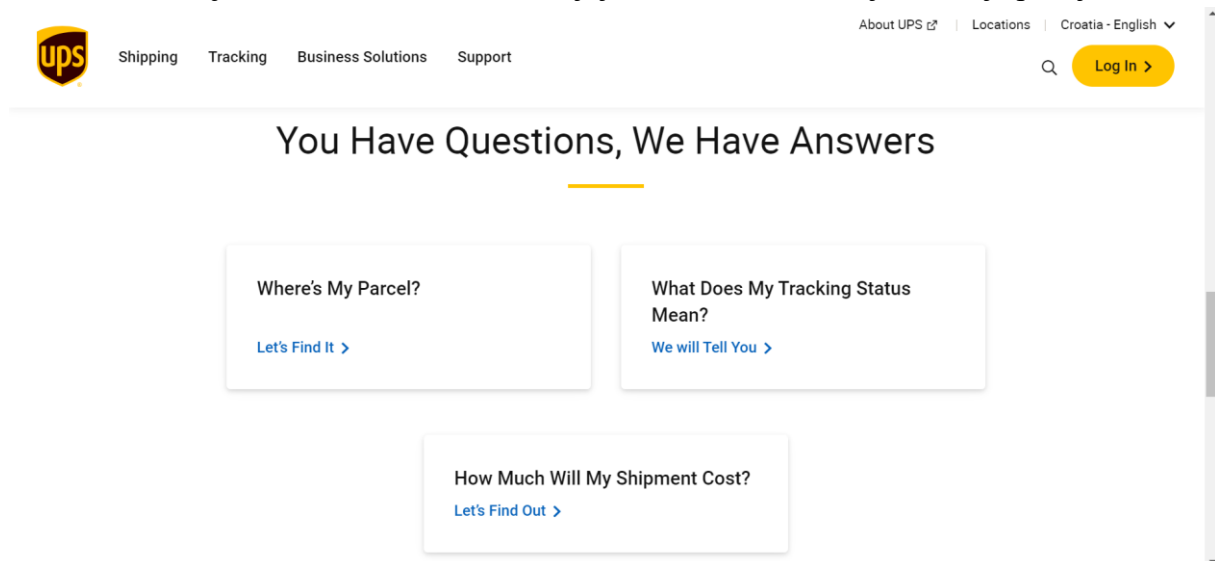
About UPS | Locations | Croatia - English

ups

Shipping Tracking Business Solutions Support

Log In

You Have Questions, We Have Answers

Where's My Parcel?

Let's Find It

What Does My Tracking Status Mean?

We will Tell You

How Much Will My Shipment Cost?

Let's Find Out